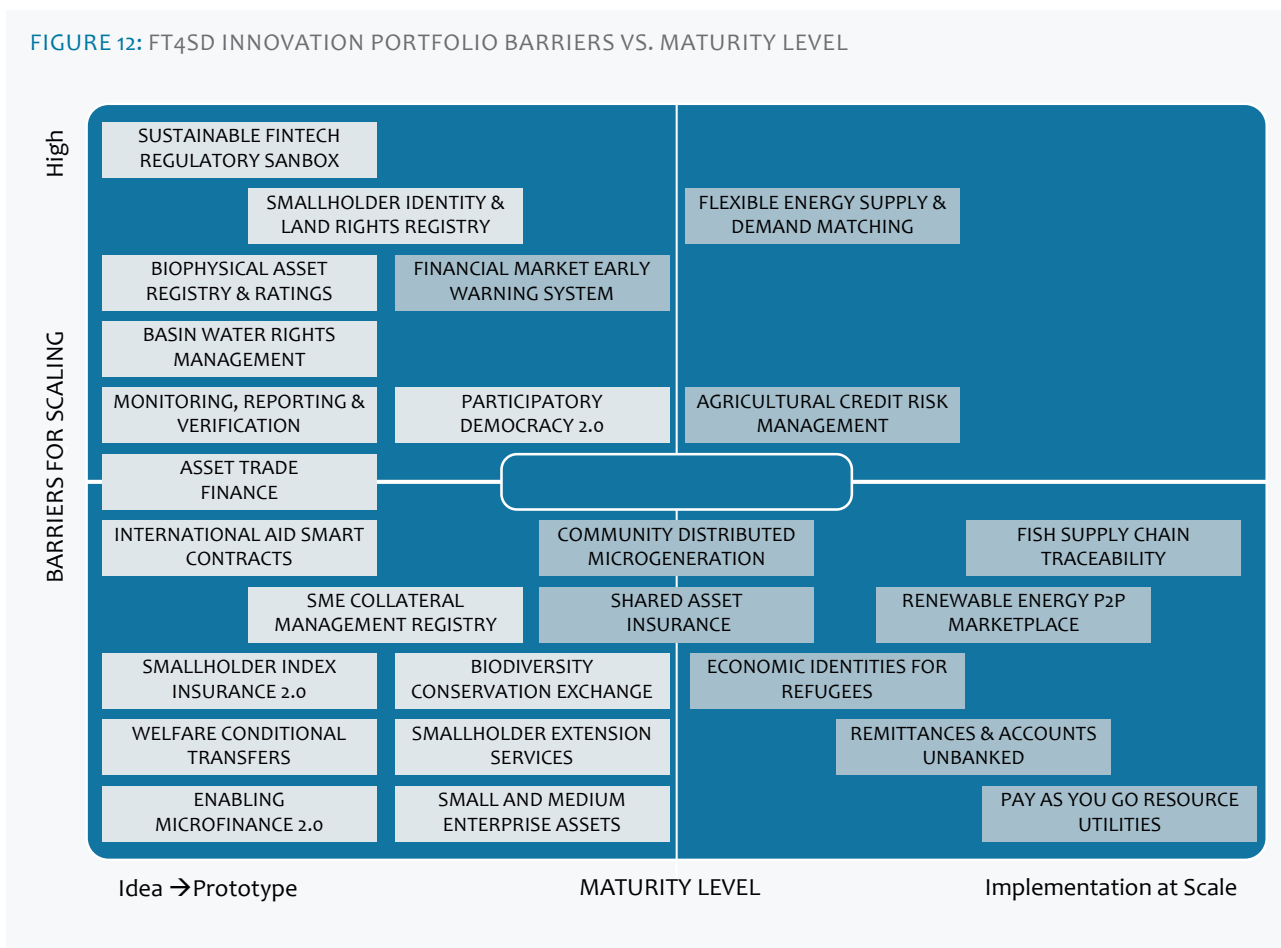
FIGURE 12: FT4SD INNOVATION PORTFOLIO BARRIERS VS. MATURITY LEVEL

High

BARRIERS FOR SCALING

SUSTAINABLE FINTECH REGULATORY SANBOX

SMALLHOLDER IDENTITY & LAND RIGHTS REGISTRY

FLEXIBLE ENERGY SUPPLY & DEMAND MATCHING

BIOPHYSICAL ASSET REGISTRY & RATINGS

FINANCIAL MARKET EARLY WARNING SYSTEM

BASIN WATER RIGHTS MANAGEMENT

MONITORING, REPORTING & VERIFICATION

PARTICIPATORY DEMOCRACY 2.0

AGRICULTURAL CREDIT RISK MANAGEMENT

ASSET TRADE FINANCE

INTERNATIONAL AID SMART CONTRACTS

COMMUNITY DISTRIBUTED MICROGENERATION

FISH SUPPLY CHAIN TRACEABILITY

SME COLLATERAL MANAGEMENT REGISTRY

SHARED ASSET INSURANCE

RENEWABLE ENERGY P2P MARKETPLACE

SMALLHOLDER INDEX INSURANCE 2.0

BIODIVERSITY CONSERVATION EXCHANGE

ECONOMIC IDENTITIES FOR REFUGEES

WELFARE CONDITIONAL TRANSFERS

SMALLHOLDER EXTENSION SERVICES

REMITTANCES & ACCOUNTS UNBANKED

ENABLING MICROFINANCE 2.0

SMALL AND MEDIUM ENTERPRISE ASSETS

PAY AS YOU GO RESOURCE UTILITIES

Idea →Prototype

MATURITY LEVEL

Implementation at Scale